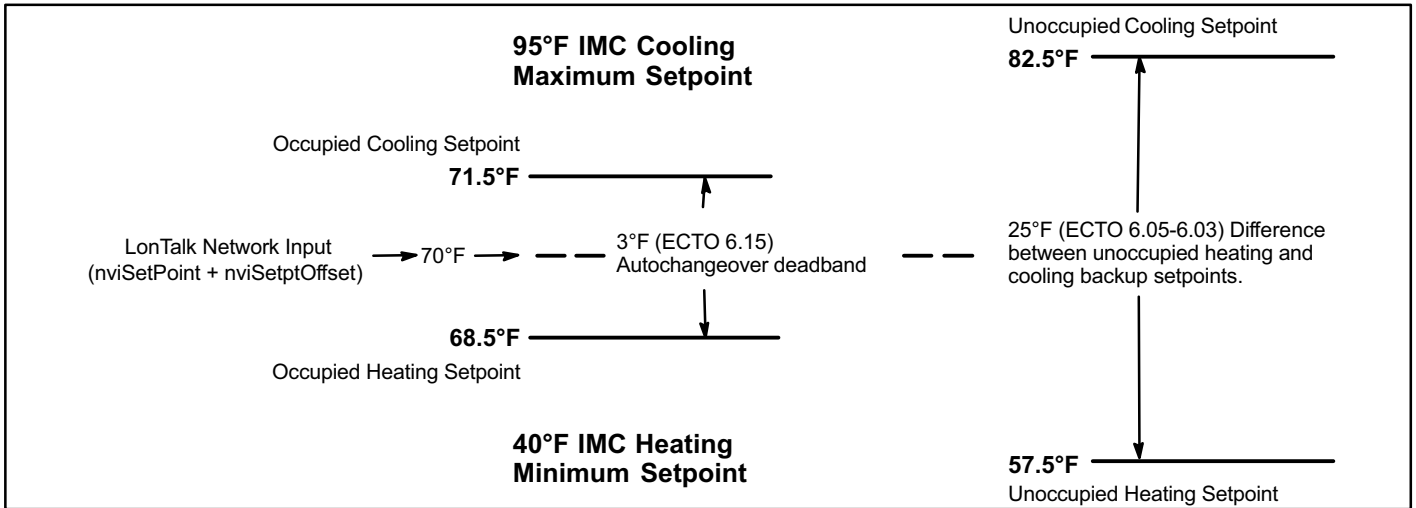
95°F IMC Cooling Maximum Setpoint

Unoccupied Cooling Setpoint

82.5°F

Occupied Cooling Setpoint

71.5°F

LonTalk Network Input (nviSetPoint + nviSetptOffset)

70°F

3°F (ECTO 6.15) Autochangeover deadband

25°F (ECTO 6.05-6.03) Difference between unoccupied heating and cooling backup setpoints.

68.5°F

Occupied Heating Setpoint

40°F IMC Heating Minimum Setpoint

57.5°F

Unoccupied Heating Setpoint